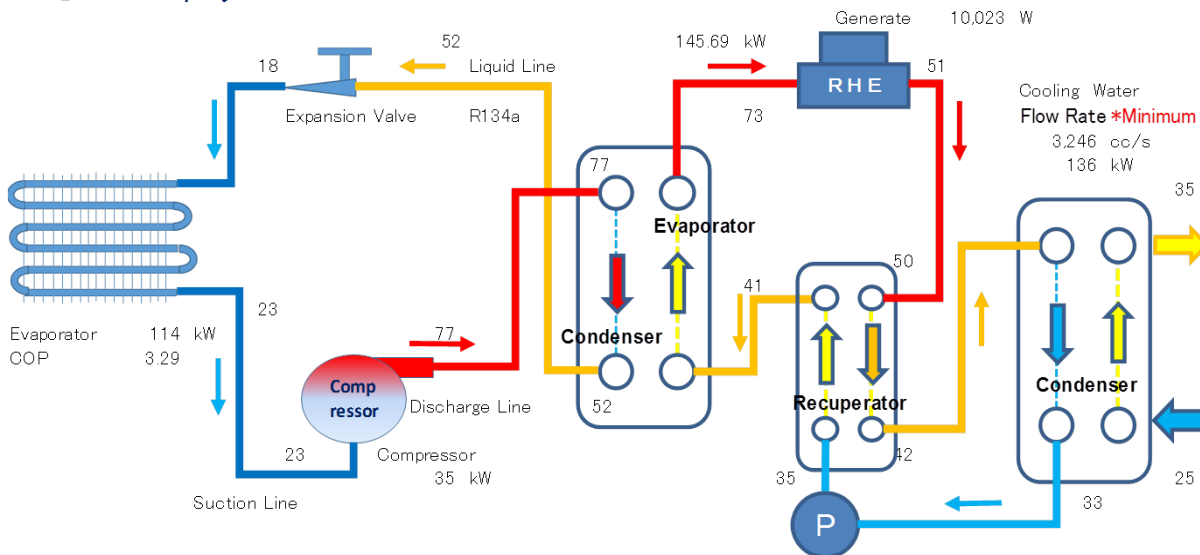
Generate 10,023 W

52 Liquid Line

145.69 kW

18

RHE

51

Expansion Valve R134a

73

Cooling Water
Flow Rate *Minimum
3,246 cc/s
136 kW

77

35

Evaporator

50

41

23

Evaporator 114 kW
COP 3.29

77

Condenser

Condenser

Comp
ressor

Discharge Line

52

Recuperator

23

Compressor
35 kW

42

35

25

Suction Line

P

33